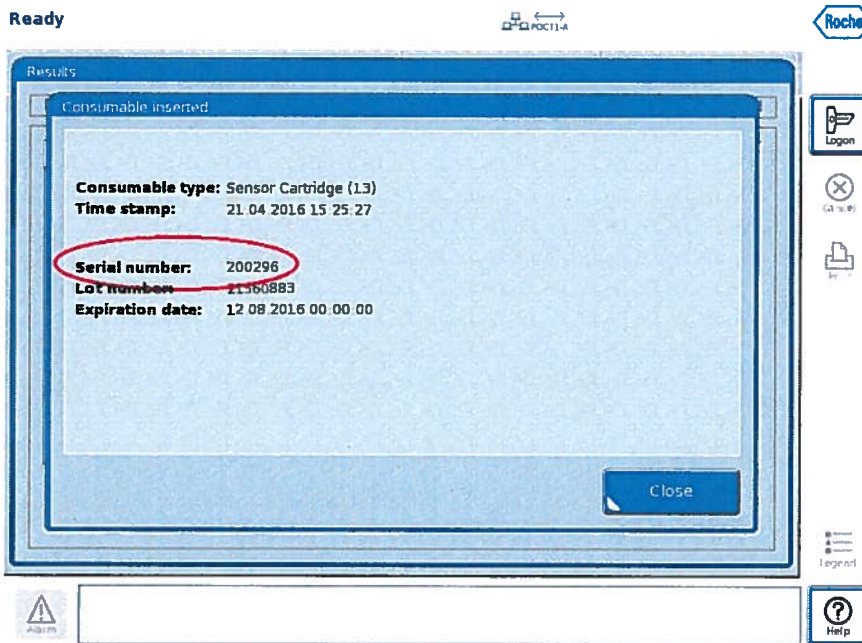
Ready

POCT1-A

Roche

Results

Consumable inserted

Consumable type: Sensor Cartridge (13)
Time stamp: 21.04.2016 15:25:27

Serial number: 200296
Lot number: 21560883
Expiration date: 12.08.2016 00:00:00

Close

Logon

Cancel

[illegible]

Legend

Alarm

Help